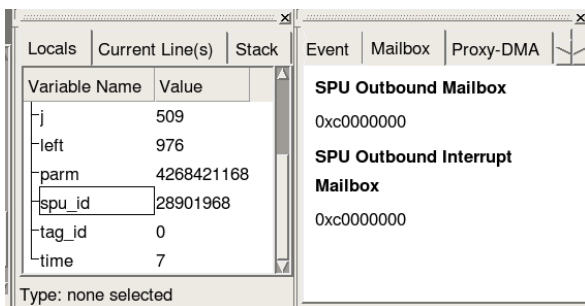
Locals | Current Line(s) | Stack

| Variable Name | Value |
|---|---|
| j | 509 |
| left | 976 |
| parm | 4268421168 |
| spu_id | 28901968 |
| tag_id | 0 |
| time | 7 |

Type: none selected

Event | Mailbox | Proxy-DMA

**SPU Outbound Mailbox**

0xc0000000

**SPU Outbound Interrupt Mailbox**

0xc0000000